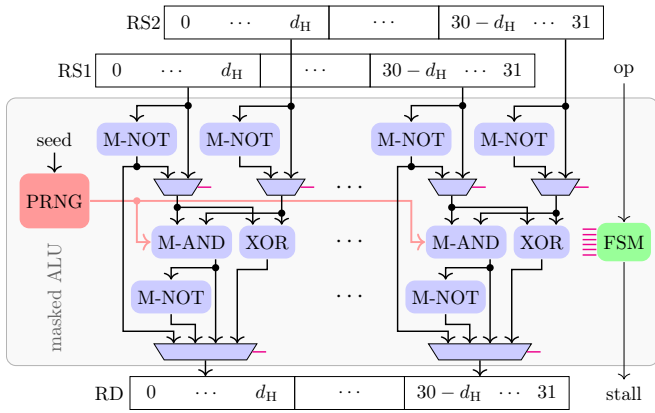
RS2 | 0 $\cdots$ $d_{\mathrm{H}}$ | $\cdots$ | $30 - d_{\mathrm{H}}$ $\cdots$ 31

RS1 | 0 $\cdots$ $d_{\mathrm{H}}$ | $\cdots$ | $30 - d_{\mathrm{H}}$ $\cdots$ 31

op

seed

M-NOT

M-NOT

M-NOT

M-NOT

PRNG

$\cdots$

M-AND

XOR

$\cdots$

M-AND

XOR

FSM

masked ALU

M-NOT

$\cdots$

M-NOT

RD | 0 $\cdots$ $d_{\mathrm{H}}$ | $\cdots$ | $30 - d_{\mathrm{H}}$ $\cdots$ 31

stall